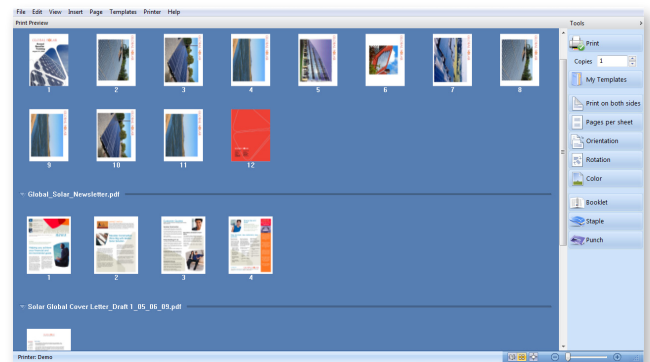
File Edit View Insert Page Templates Printer Help

Print Preview

1 2 3 4 5 6 7 8

9 10 11 12

Global_Solar_Newsletter.pdf

1 2 3 4

Solar Global Cover Letter_Draft 1_05_06_09.pdf

Tools

Print

Copies 1

My Templates

Print on both sides

Pages per sheet

Orientation

Rotation

Color

Booklet

Staple

Punch

Printer: Demo